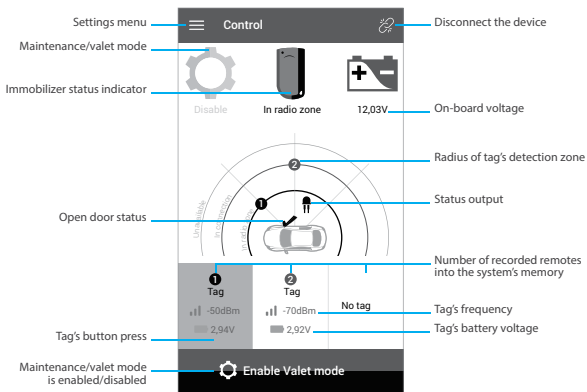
Settings menu

Maintenance/valet mode

Immobilizer status indicator

Open door status

Tag's button press

Maintenance/valet mode is enabled/disabled

Control

Disable

In radio zone

12,03V

Unavailable

In connection

In authorization

1

2

1
Tag
-50dBm
2,94V

2
Tag
-70dBm
2,92V

No tag

Enable Valet mode

Disconnect the device

On-board voltage

Radius of tag's detection zone

Status output

Number of recorded remotes into the system's memory

Tag's frequency

Tag's battery voltage